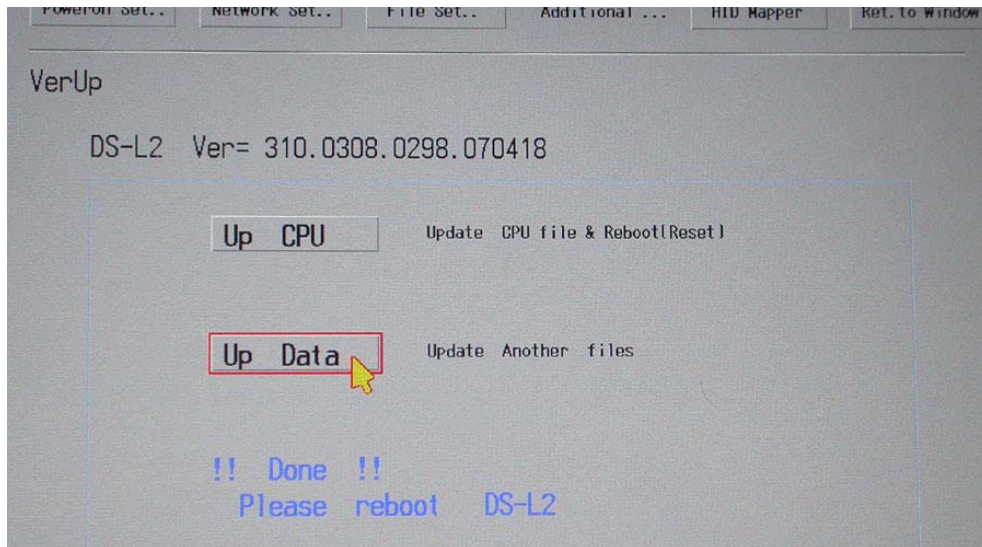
PowerOn Set.. | Network Set.. | File Set.. | Additional ... | HID Mapper | Ret.to Window

VerUp

DS-L2 Ver= 310.0308.0298.070418

Up CPU

Update CPU file & Reboot(Reset)

Up Data

Update Another files

!! Done !!
Please reboot DS-L2